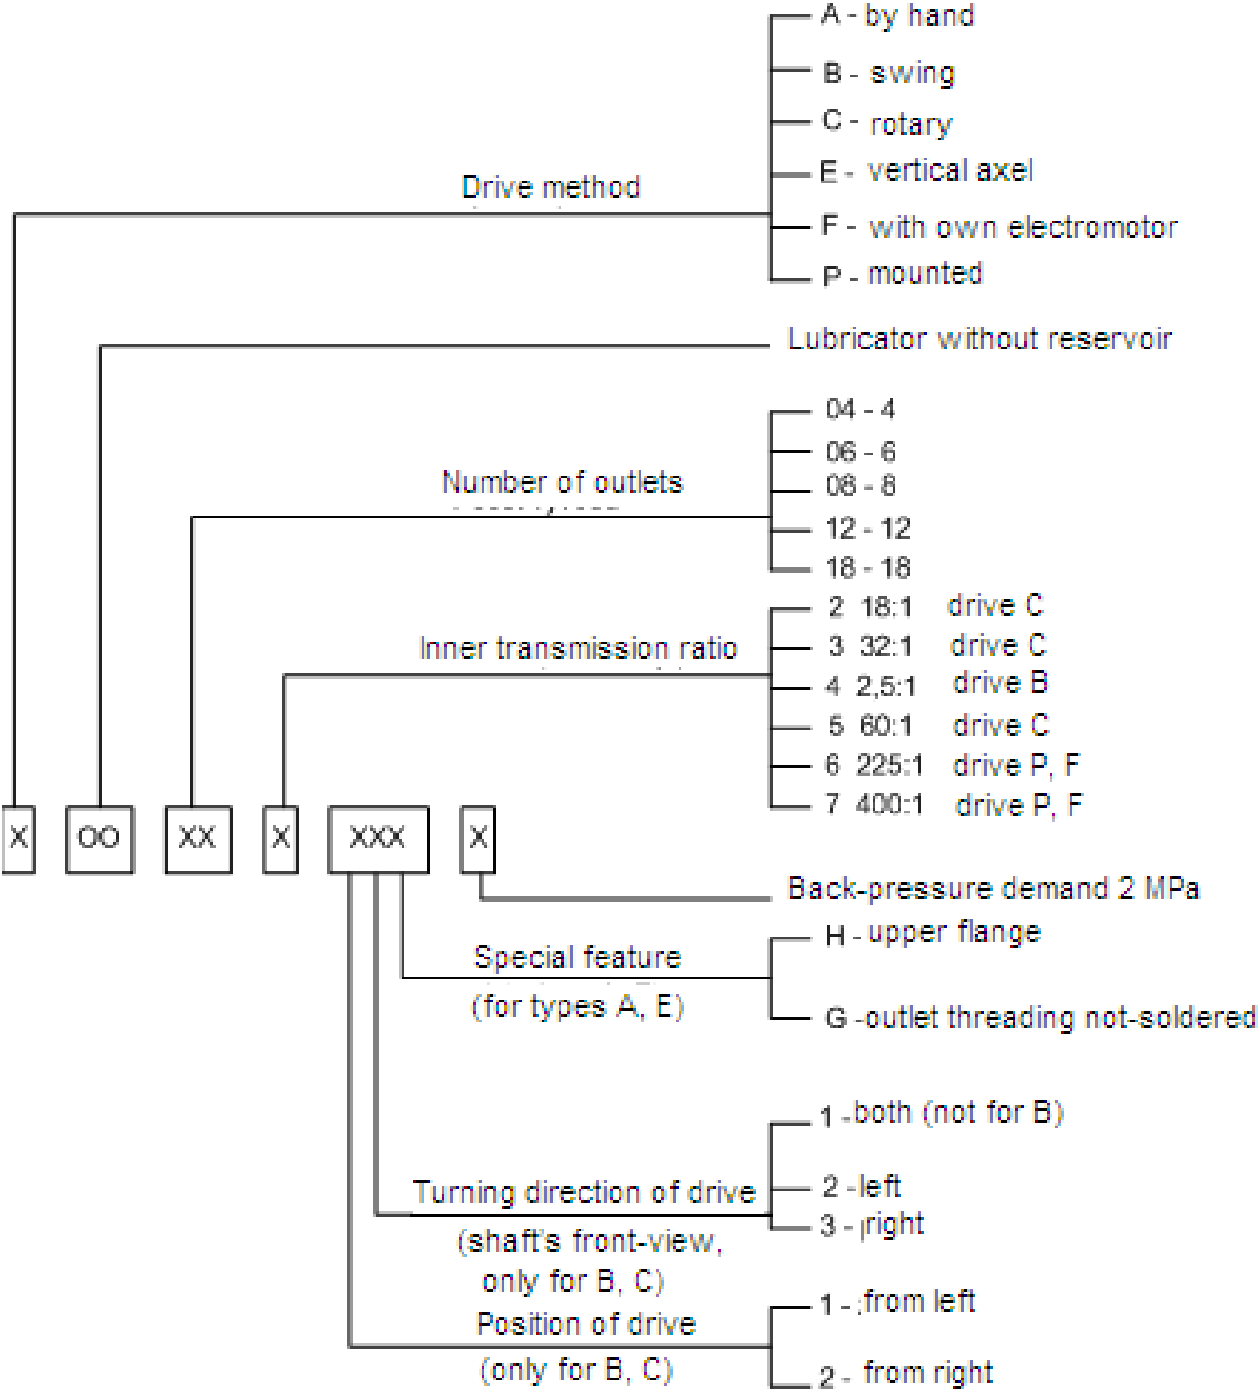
Drive method

A - by hand
B - swing
C - rotary
E - vertical axel
F - with own electromotor
P - mounted

Lubricator without reservoir

Number of outlets

04 - 4
06 - 6
08 - 8
12 - 12
18 - 18

Inner transmission ratio

2 18:1 drive C
3 32:1 drive C
4 2,5:1 drive B
5 60:1 drive C
6 225:1 drive P, F
7 400:1 drive P, F

X OO XX X XXX X

Back-pressure demand 2 MPa

Special feature
(for types A, E)

H - upper flange
G -outlet threading not-soldered

Turning direction of drive
(shaft's front-view, only for B, C)

1 -both (not for B)
2 -left
3 - right

Position of drive
(only for B, C)

1 - from left
2 - from right